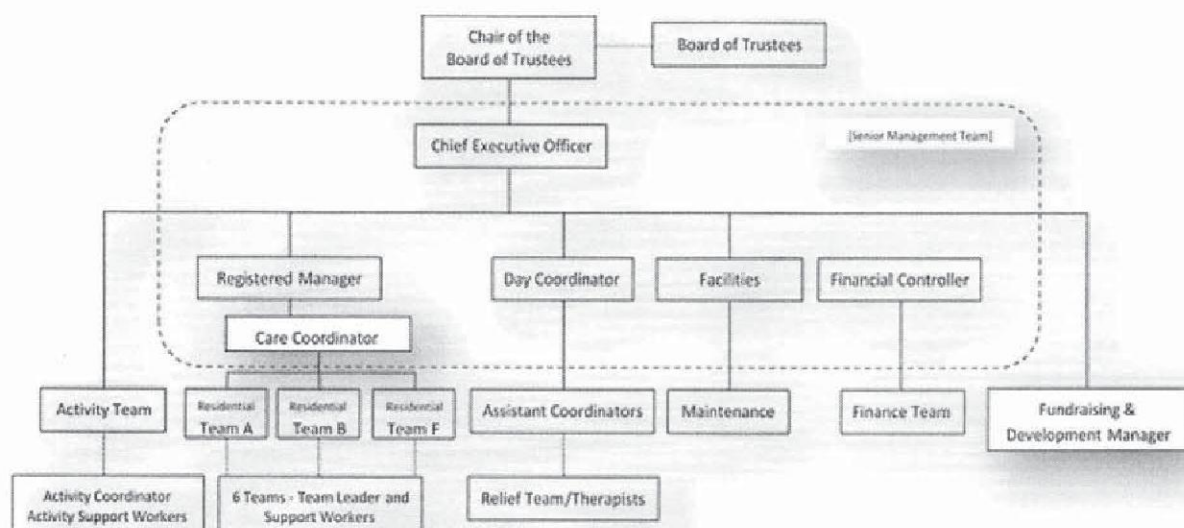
Chair of the Board of Trustees

Board of Trustees

Chief Executive Officer

[Senior Management Team]

Registered Manager

Day Coordinator

Facilities

Financial Controller

Care Coordinator

Activity Team

Residential Team A

Residential Team B

Residential Team F

Assistant Coordinators

Maintenance

Finance Team

Fundraising & Development Manager

Activity Coordinator
Activity Support Workers

6 Teams - Team Leader and Support Workers

Relief Team/Therapists